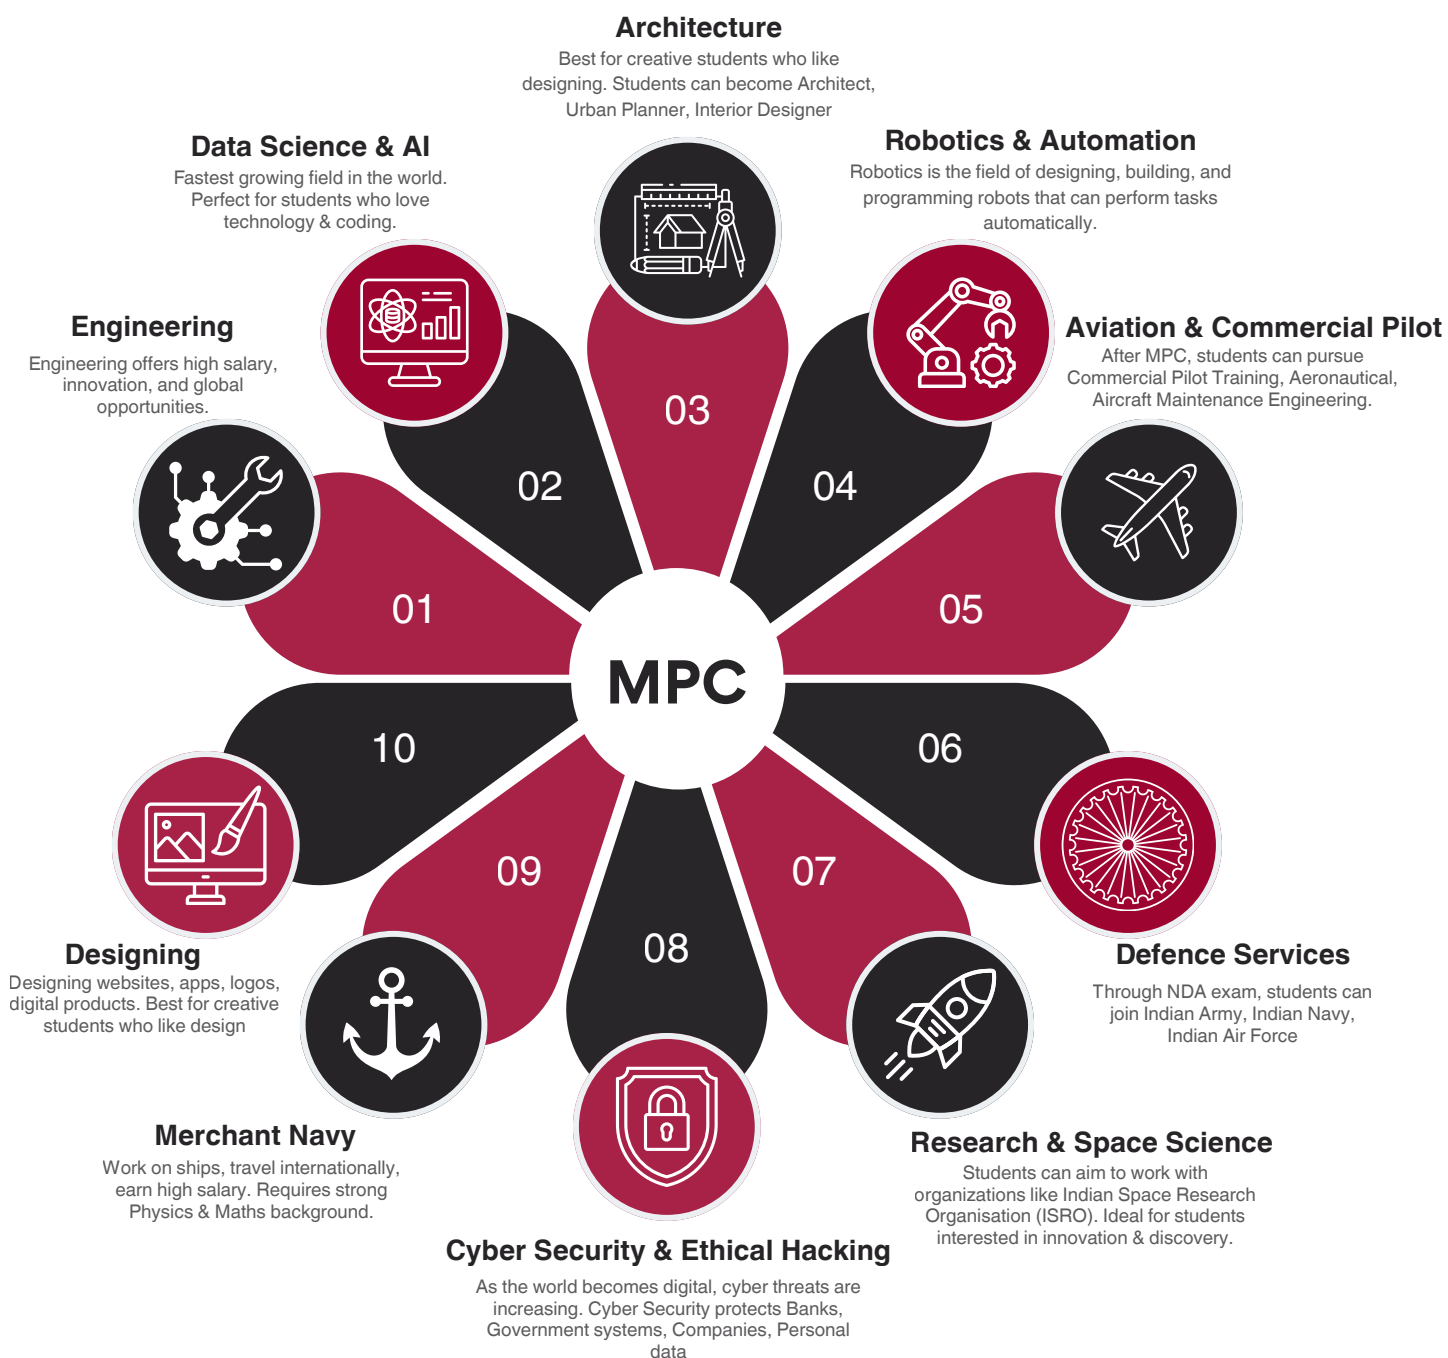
Architecture
Best for creative students who like designing. Students can become Architect, Urban Planner, Interior Designer

Data Science & AI
Fastest growing field in the world. Perfect for students who love technology & coding.

Robotics & Automation
Robotics is the field of designing, building, and programming robots that can perform tasks automatically.

Engineering
Engineering offers high salary, innovation, and global opportunities.

Aviation & Commercial Pilot
After MPC, students can pursue Commercial Pilot Training, Aeronautical, Aircraft Maintenance Engineering.

03

02

04

01

05

MPC

10

06

09

07

08

Designing
Designing websites, apps, logos, digital products. Best for creative students who like design

Defence Services
Through NDA exam, students can join Indian Army, Indian Navy, Indian Air Force

Merchant Navy
Work on ships, travel internationally, earn high salary. Requires strong Physics & Maths background.

Research & Space Science
Students can aim to work with organizations like Indian Space Research Organisation (ISRO). Ideal for students interested in innovation & discovery.

Cyber Security & Ethical Hacking
As the world becomes digital, cyber threats are increasing. Cyber Security protects Banks, Government systems, Companies, Personal data